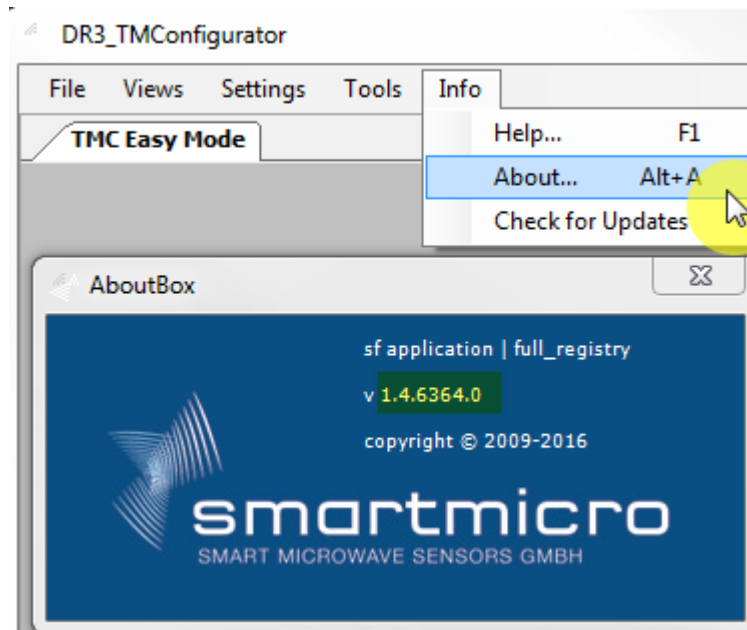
DR3_TMConfigurator

File Views Settings Tools Info

TMC Easy Mode

Help... F1
About... Alt+A
Check for Updates

AboutBox

sf application | full_registry

v 1.4.6364.0

copyright © 2009-2016

smartmicro
SMART MICROWAVE SENSORS GMBH